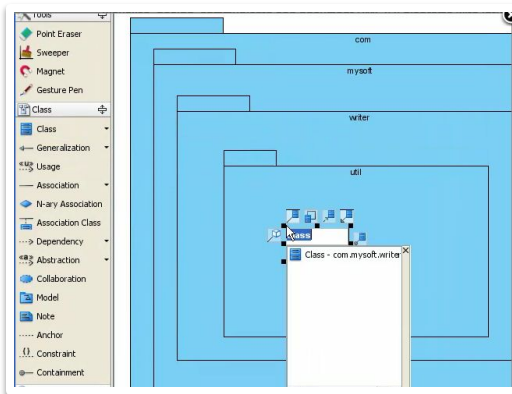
Tools
Point Eraser
Sweeper
Magnet
Gesture Pen
Class
Class
Generalization
Usage
Association
N-ary Association
Association Class
Dependency
Abstraction
Collaboration
Model
Note
Anchor
Constraint
Containment

com
mysoft
writer
util
Class
Class - com.mysoft.writer